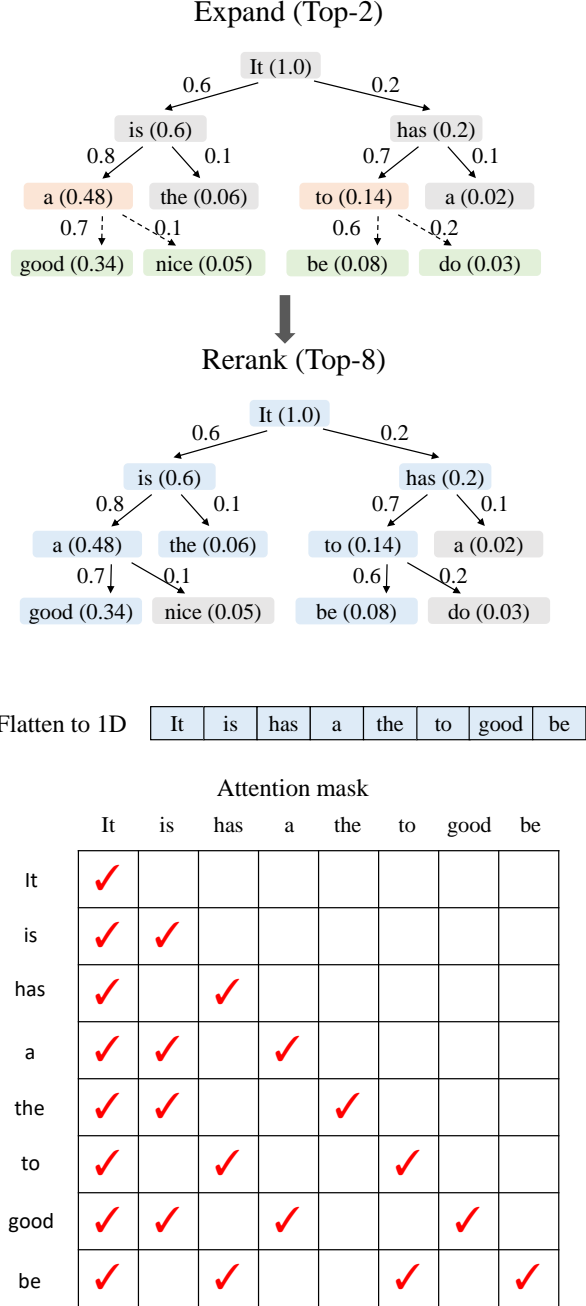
Expand (Top-2)

It (1.0)
0.6
0.2
is (0.6)
has (0.2)
0.8
0.1
0.7
0.1
a (0.48)
the (0.06)
to (0.14)
a (0.02)
0.7
0.1
0.6
0.2
good (0.34)
nice (0.05)
be (0.08)
do (0.03)

Rerank (Top-8)

It (1.0)
0.6
0.2
is (0.6)
has (0.2)
0.8
0.1
0.7
0.1
a (0.48)
the (0.06)
to (0.14)
a (0.02)
0.7
0.1
0.6
0.2
good (0.34)
nice (0.05)
be (0.08)
do (0.03)

Flatten to 1D

| It | is | has | a | the | to | good | be |
|---|---|---|---|---|---|---|---|

Attention mask

| | It | is | has | a | the | to | good | be |
|---|---|---|---|---|---|---|---|---|
| It | ✓ | | | | | | | |
| is | ✓ | ✓ | | | | | | |
| has | ✓ | | ✓ | | | | | |
| a | ✓ | ✓ | | ✓ | | | | |
| the | ✓ | ✓ | | | ✓ | | | |
| to | ✓ | | ✓ | | | ✓ | | |
| good | ✓ | ✓ | | ✓ | | | ✓ | |
| be | ✓ | | ✓ | | | ✓ | | ✓ |